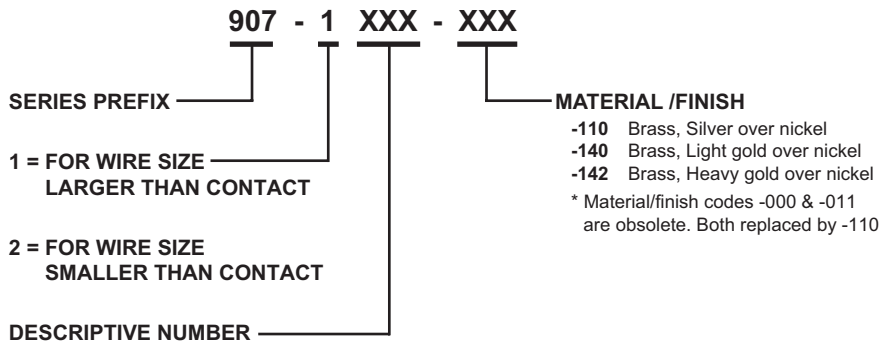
907 - 1 XXX - XXX

SERIES PREFIX

1 = FOR WIRE SIZE LARGER THAN CONTACT

2 = FOR WIRE SIZE SMALLER THAN CONTACT

DESCRIPTIVE NUMBER

MATERIAL /FINISH

-110 Brass, Silver over nickel
-140 Brass, Light gold over nickel
-142 Brass, Heavy gold over nickel

* Material/finish codes -000 & -011 are obsolete. Both replaced by -110